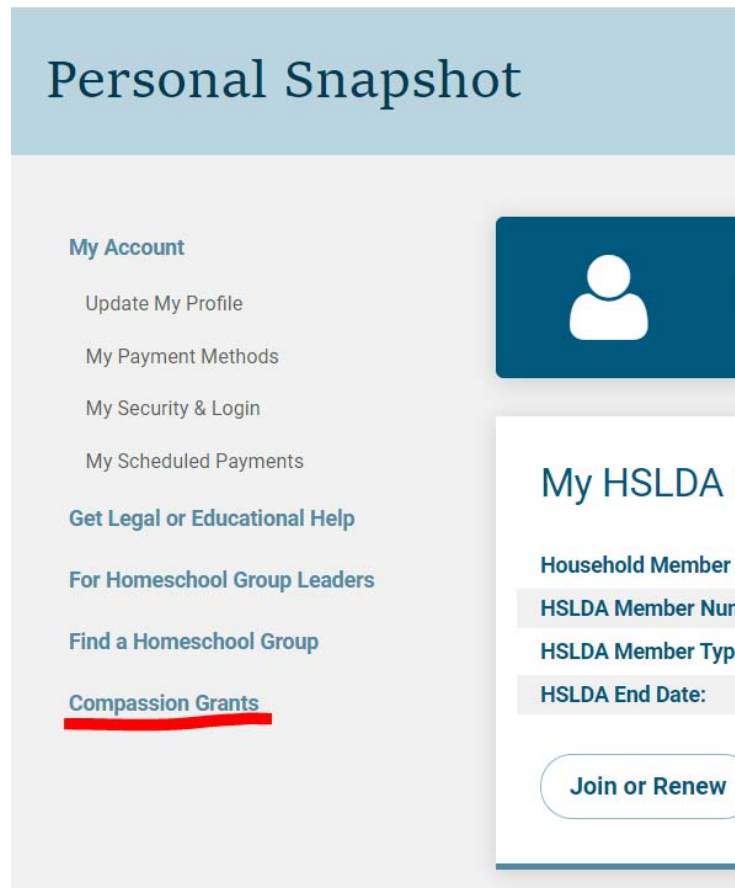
Personal Snapshot

My Account

Update My Profile

My Payment Methods

My Security & Login

My Scheduled Payments

Get Legal or Educational Help

For Homeschool Group Leaders

Find a Homeschool Group

Compassion Grants

My HSLDA

Household Member

HSLDA Member Nu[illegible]

HSLDA Member Typ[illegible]

HSLDA End Date:

Join or Renew